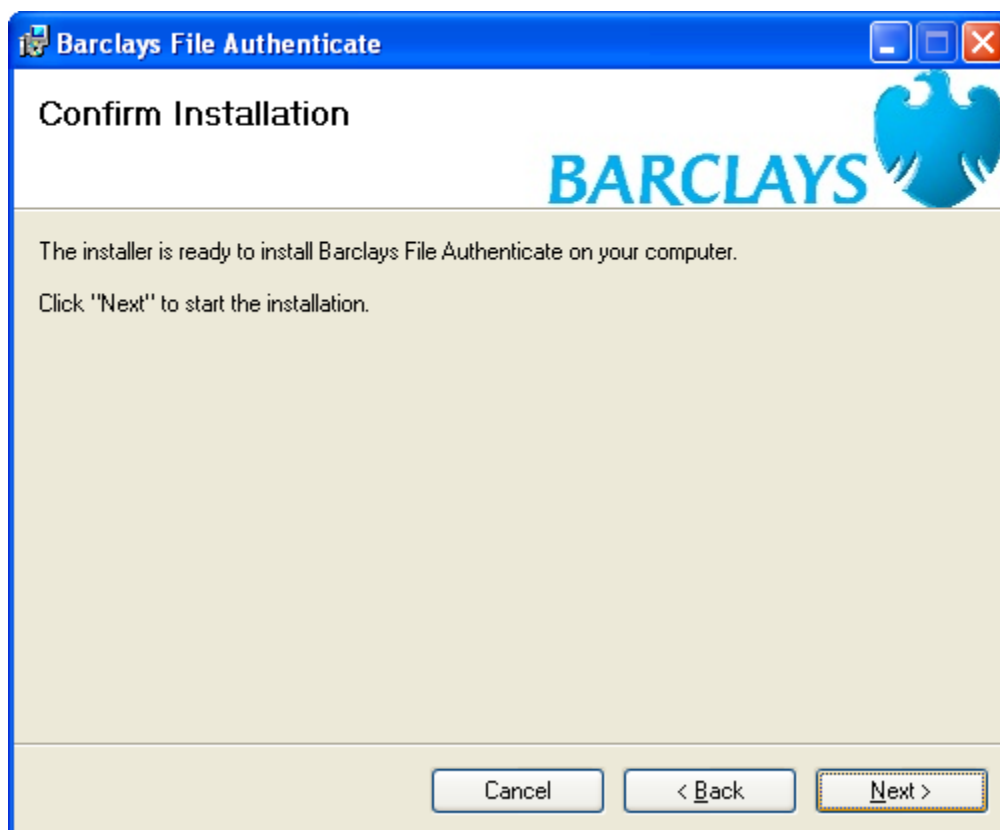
Barclays File Authenticate

Confirm Installation

BARCLAYS

The installer is ready to install Barclays File Authenticate on your computer.

Click "Next" to start the installation.

Cancel

< Back

Next >